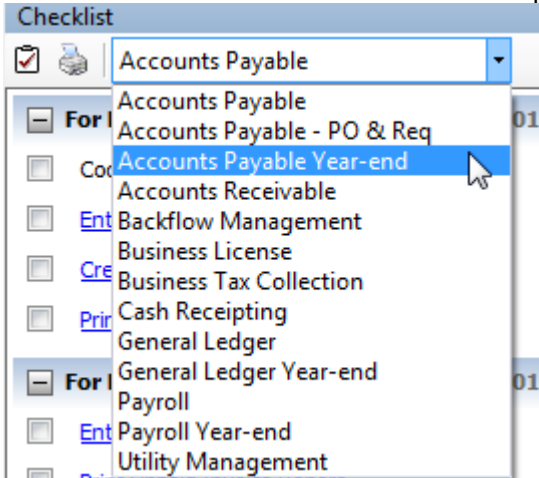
Checklist

Accounts Payable

For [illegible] 01

Co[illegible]

Ent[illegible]

Cre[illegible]

Prir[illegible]

For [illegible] 01

Ent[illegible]

Accounts Payable
Accounts Payable - PO & Req
Accounts Payable Year-end
Accounts Receivable
Backflow Management
Business License
Business Tax Collection
Cash Receipting
General Ledger
General Ledger Year-end
Payroll
Payroll Year-end
Utility Management